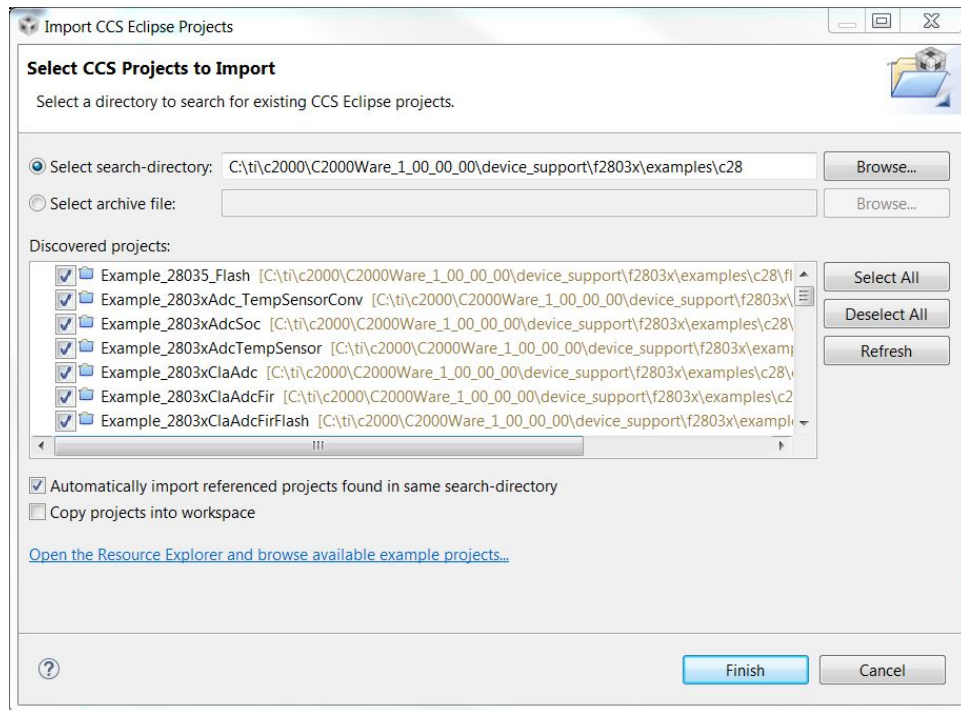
Import CCS Eclipse Projects

Select CCS Projects to Import

Select a directory to search for existing CCS Eclipse projects.

Select search-directory: C:\ti\c2000\C2000Ware_1_00_00_00\device_support\f2803x\examples\c28

Browse...

Select archive file:

Browse...

Discovered projects:

Example_28035_Flash [C:\ti\c2000\C2000Ware_1_00_00_00\device_support\f2803x\examples\c28\fl

Example_2803xAdc_TempSensorConv [C:\ti\c2000\C2000Ware_1_00_00_00\device_support\f2803x\

Example_2803xAdcSoc [C:\ti\c2000\C2000Ware_1_00_00_00\device_support\f2803x\examples\c28\

Example_2803xAdcTempSensor [C:\ti\c2000\C2000Ware_1_00_00_00\device_support\f2803x\examp

Example_2803xClaAdc [C:\ti\c2000\C2000Ware_1_00_00_00\device_support\f2803x\examples\c28\

Example_2803xClaAdcFir [C:\ti\c2000\C2000Ware_1_00_00_00\device_support\f2803x\examples\c2

Example_2803xClaAdcFirFlash [C:\ti\c2000\C2000Ware_1_00_00_00\device_support\f2803x\exampl

Select All

Deselect All

Refresh

Automatically import referenced projects found in same search-directory

Copy projects into workspace

Open the Resource Explorer and browse available example projects...

Finish

Cancel